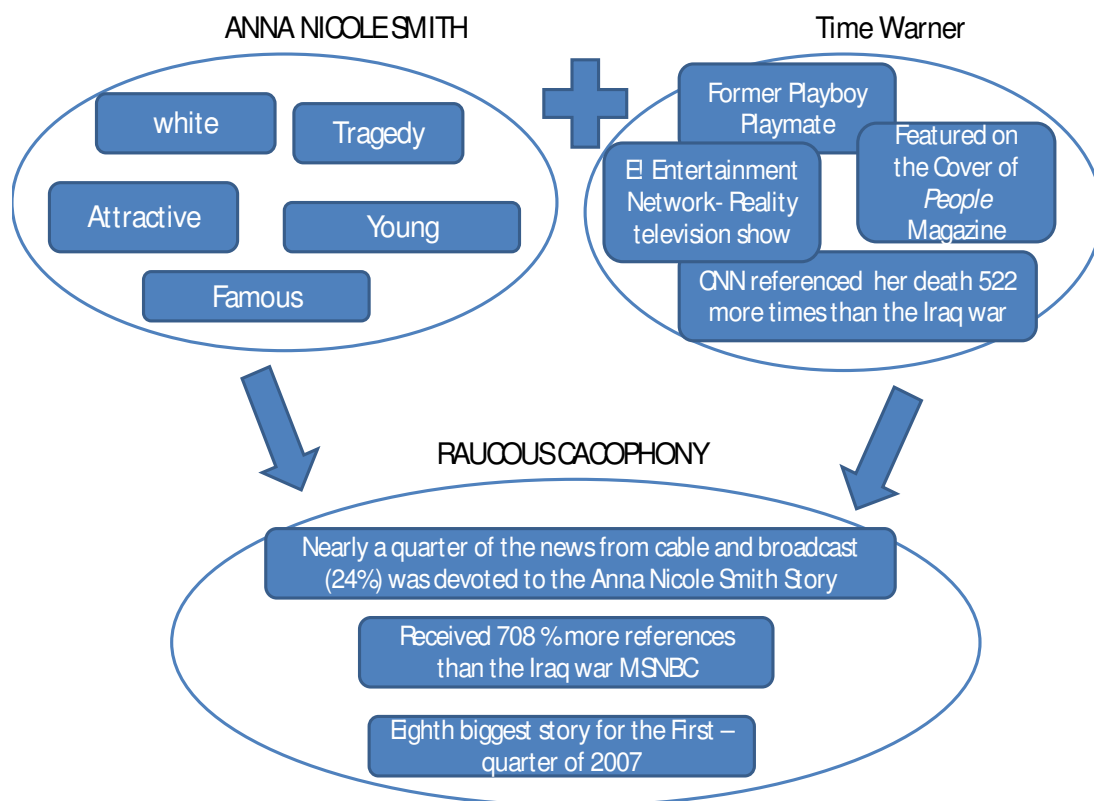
ANNA NICOLE SMITH

white

Tragedy

Attractive

Young

Famous

Time Warner

Former Playboy Playmate

E! Entertainment Network- Reality television show

Featured on the Cover of *People* Magazine

CNN referenced her death 522 more times than the Iraq war

RAUCOUS CACOPHONY

Nearly a quarter of the news from cable and broadcast (24%) was devoted to the Anna Nicole Smith Story

Received 708 % more references than the Iraq war MSNBC

Eighth biggest story for the First – quarter of 2007